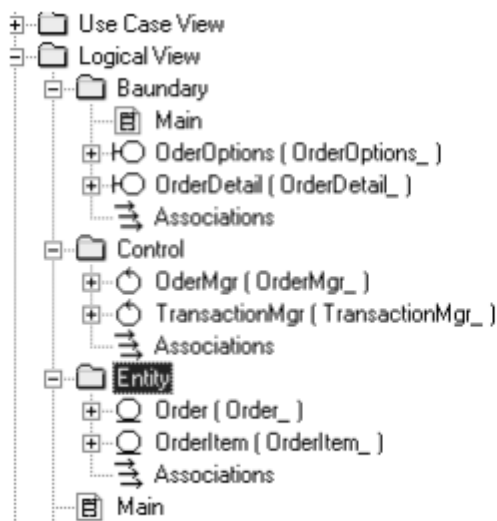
Use Case View
Logical View
Baundary
Main
OderOptions ( OrderOptions_ )
OrderDetail ( OrderDetail_ )
Associations
Control
OderMgr ( OrderMgr_ )
TransactionMgr ( TransactionMgr_ )
Associations
Entity
Order ( Order_ )
OrderItem ( OrderItem_ )
Associations
Main